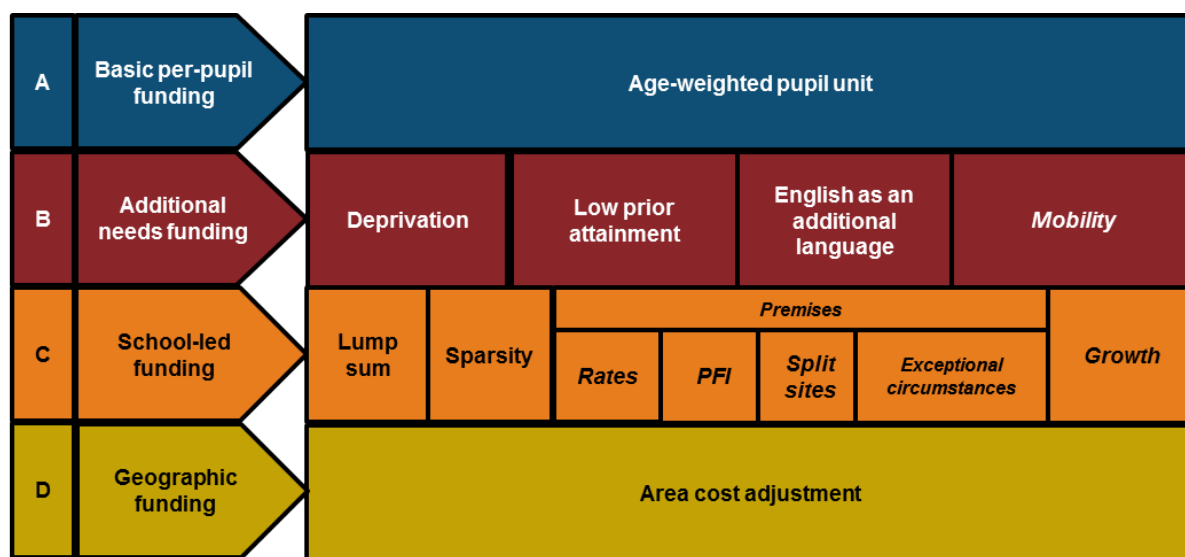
A

Basic per-pupil funding

Age-weighted pupil unit

B

Additional needs funding

Deprivation

Low prior attainment

English as an additional language

Mobility

C

School-led funding

Lump sum

Sparsity

Premises

Rates

PFI

Split sites

Exceptional circumstances

Growth

D

Geographic funding

Area cost adjustment